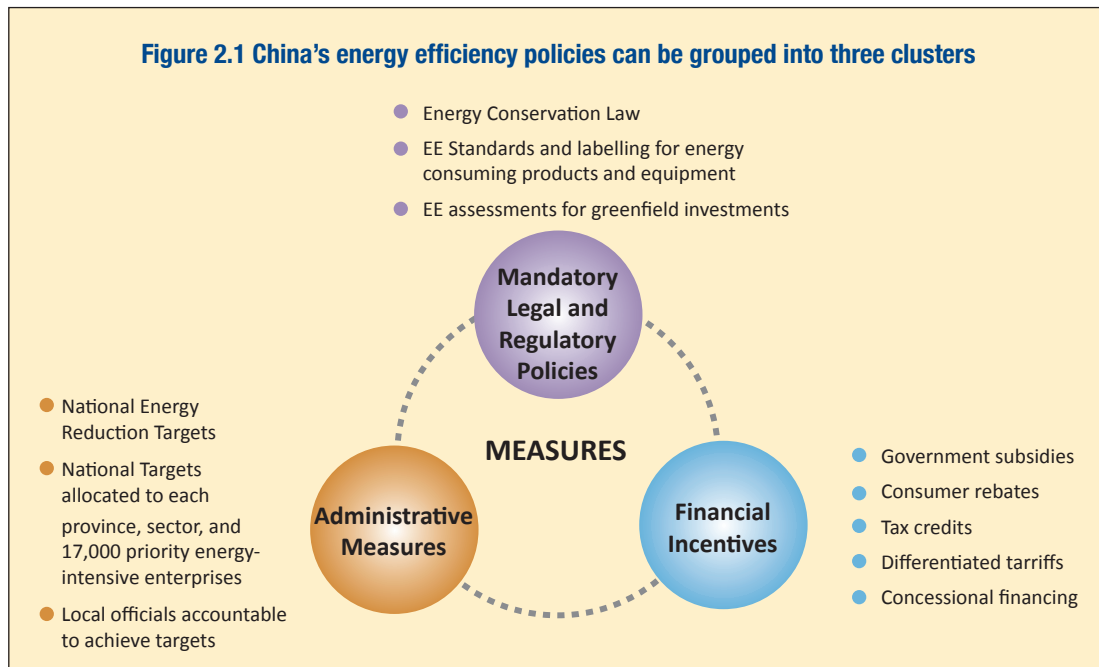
Figure 2.1 China's energy efficiency policies can be grouped into three clusters

- Energy Conservation Law
- EE Standards and labelling for energy consuming products and equipment
- EE assessments for greenfield investments

Mandatory Legal and Regulatory Policies

MEASURES

- National Energy Reduction Targets
- National Targets allocated to each province, sector, and 17,000 priority energy-intensive enterprises
- Local officials accountable to achieve targets

Administrative Measures

Financial Incentives

- Government subsidies
- Consumer rebates
- Tax credits
- Differentiated tarriffs
- Concessional financing